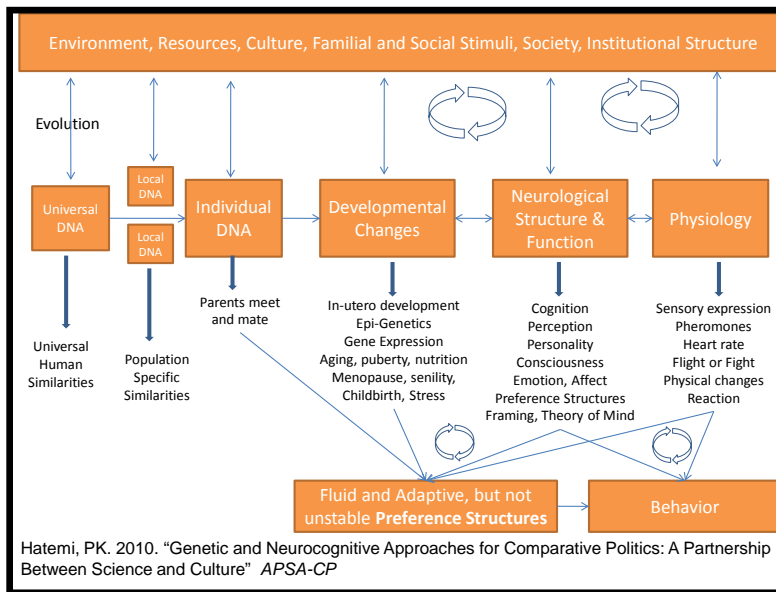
Environment, Resources, Culture, Familial and Social Stimuli, Society, Institutional Structure

Evolution

Universal DNA

Local DNA

Local DNA

Individual DNA

Developmental Changes

Neurological Structure & Function

Physiology

Universal Human Similarities

Population Specific Similarities

Parents meet and mate

In-utero development
Epi-Genetics
Gene Expression
Aging, puberty, nutrition
Menopause, senility, Childbirth, Stress

Cognition
Perception
Personality
Consciousness
Emotion, Affect
Preference Structures
Framing, Theory of Mind

Sensory expression
Pheromones
Heart rate
Flight or Fight
Physical changes
Reaction

Fluid and Adaptive, but not unstable **Preference Structures**

Behavior

Hatemi, PK. 2010. "Genetic and Neurocognitive Approaches for Comparative Politics: A Partnership Between Science and Culture" *APSA-CP*